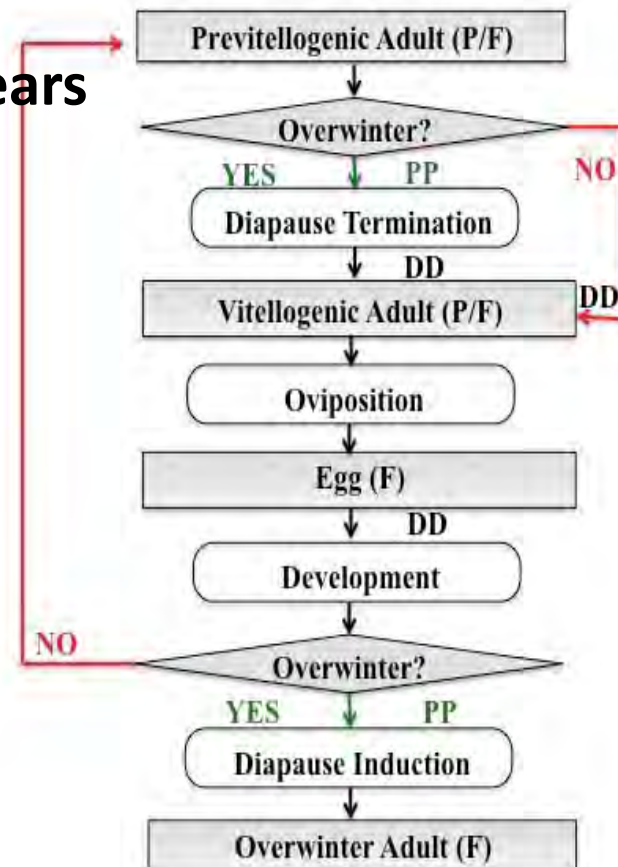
ears

Previtellogenic Adult (P/F)

Overwinter?

YES PP

NO

Diapause Termination

DD

Vitellogenic Adult (P/F)

DD

Oviposition

Egg (F)

DD

Development

NO

Overwinter?

YES PP

Diapause Induction

Overwinter Adult (F)